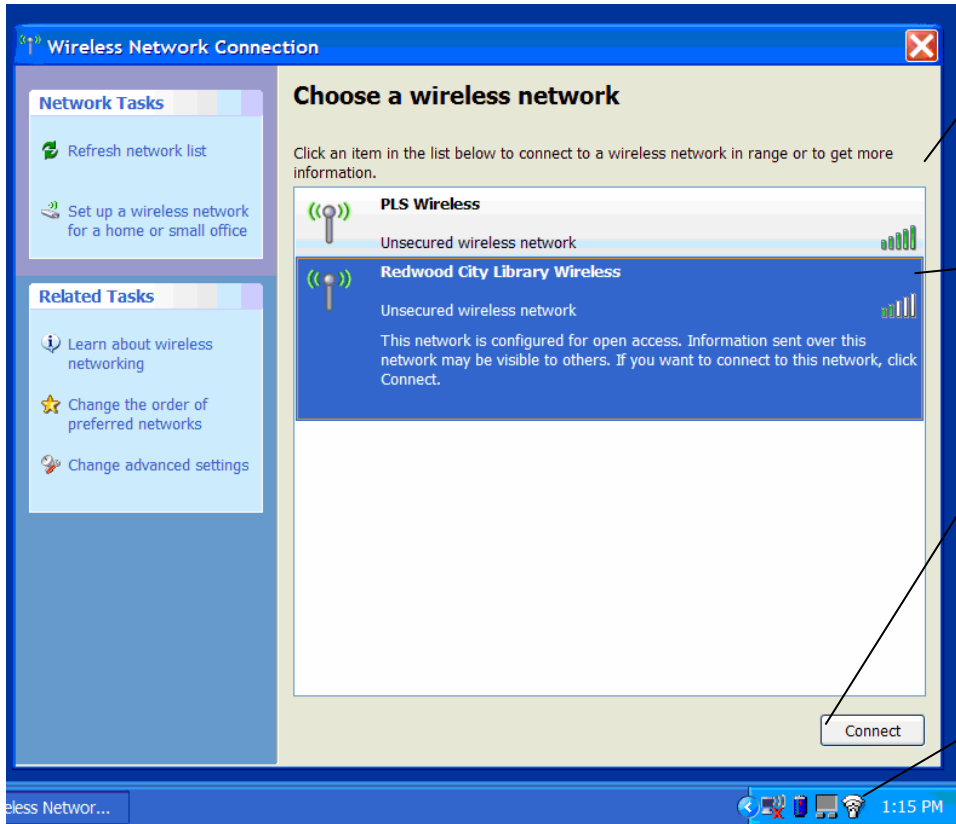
Wireless Network Connection

Network Tasks

Refresh network list

Set up a wireless network for a home or small office

Related Tasks

Learn about wireless networking

Change the order of preferred networks

Change advanced settings

Choose a wireless network

Click an item in the list below to connect to a wireless network in range or to get more information.

PLS Wireless

Unsecured wireless network

Redwood City Library Wireless

Unsecured wireless network

This network is configured for open access. Information sent over this network may be visible to others. If you want to connect to this network, click Connect.

Connect

eless Networ...

1:15 PM